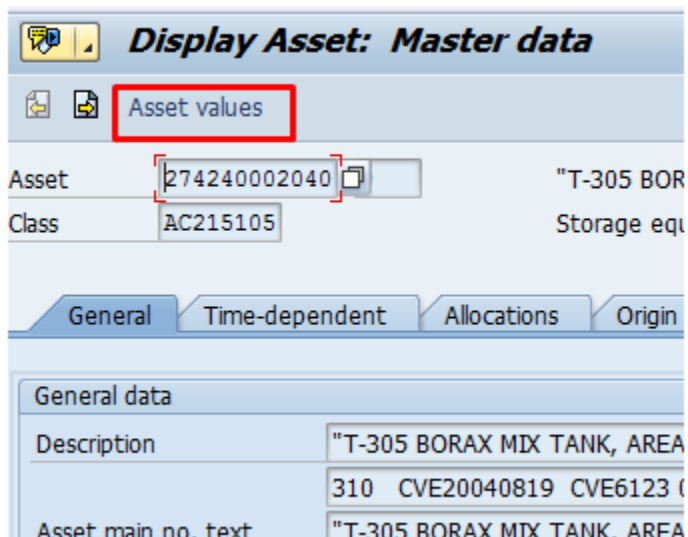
Display Asset: Master data

Asset values

Asset 274240002040 "T-305 BOR
Class AC215105 Storage equ

General Time-dependent Allocations Origin

General data
Description "T-305 BORAX MIX TANK, AREA
310 CVE20040819 CVE6123 (
Asset main no. text "T-305 BORAX MIX TANK, AREA